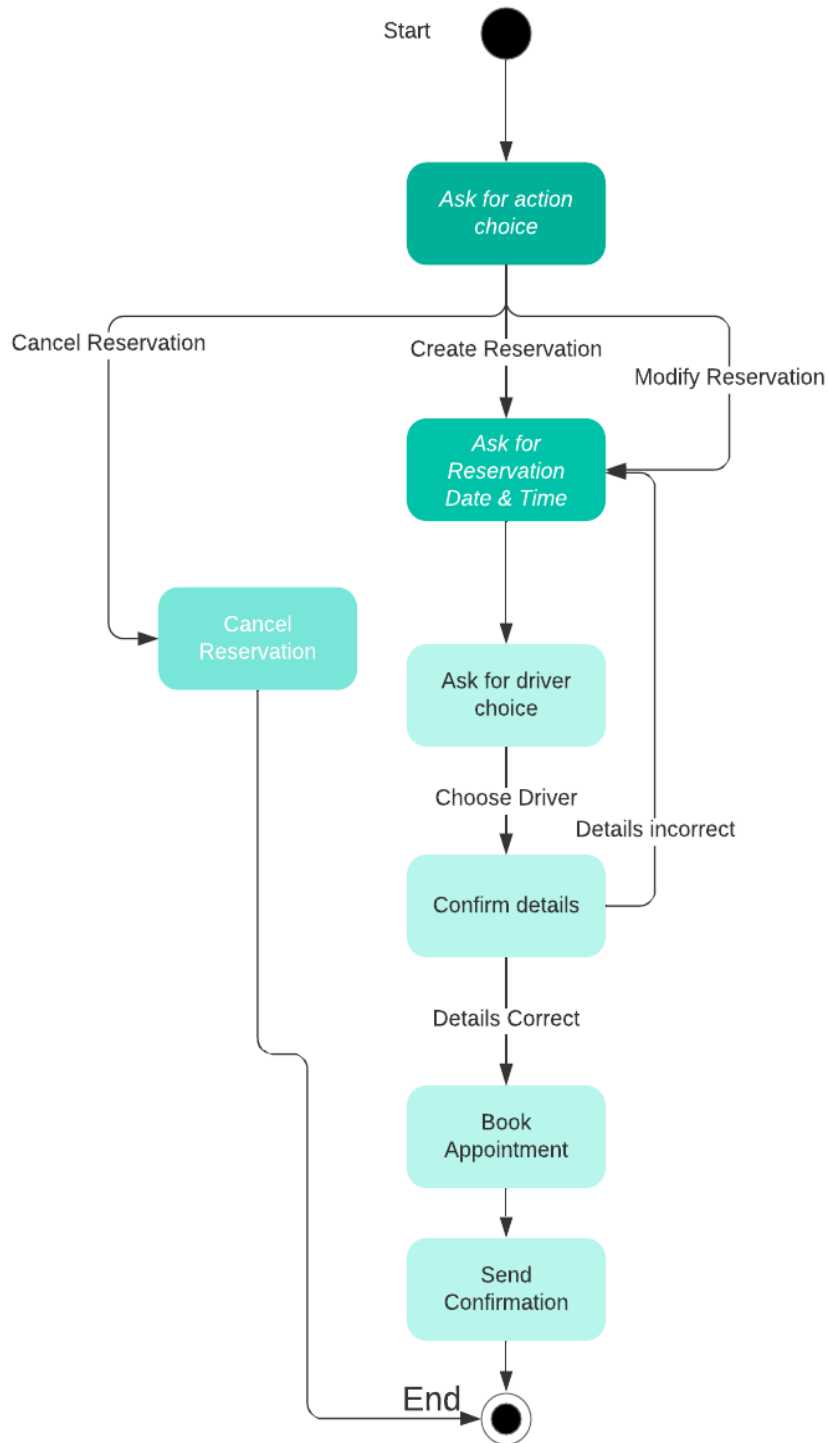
Start

Ask for action choice

Cancel Reservation

Create Reservation

Modify Reservation

Ask for Reservation Date & Time

Cancel Reservation

Ask for driver choice

Choose Driver

Details incorrect

Confirm details

Details Correct

Book Appointment

Send Confirmation

End